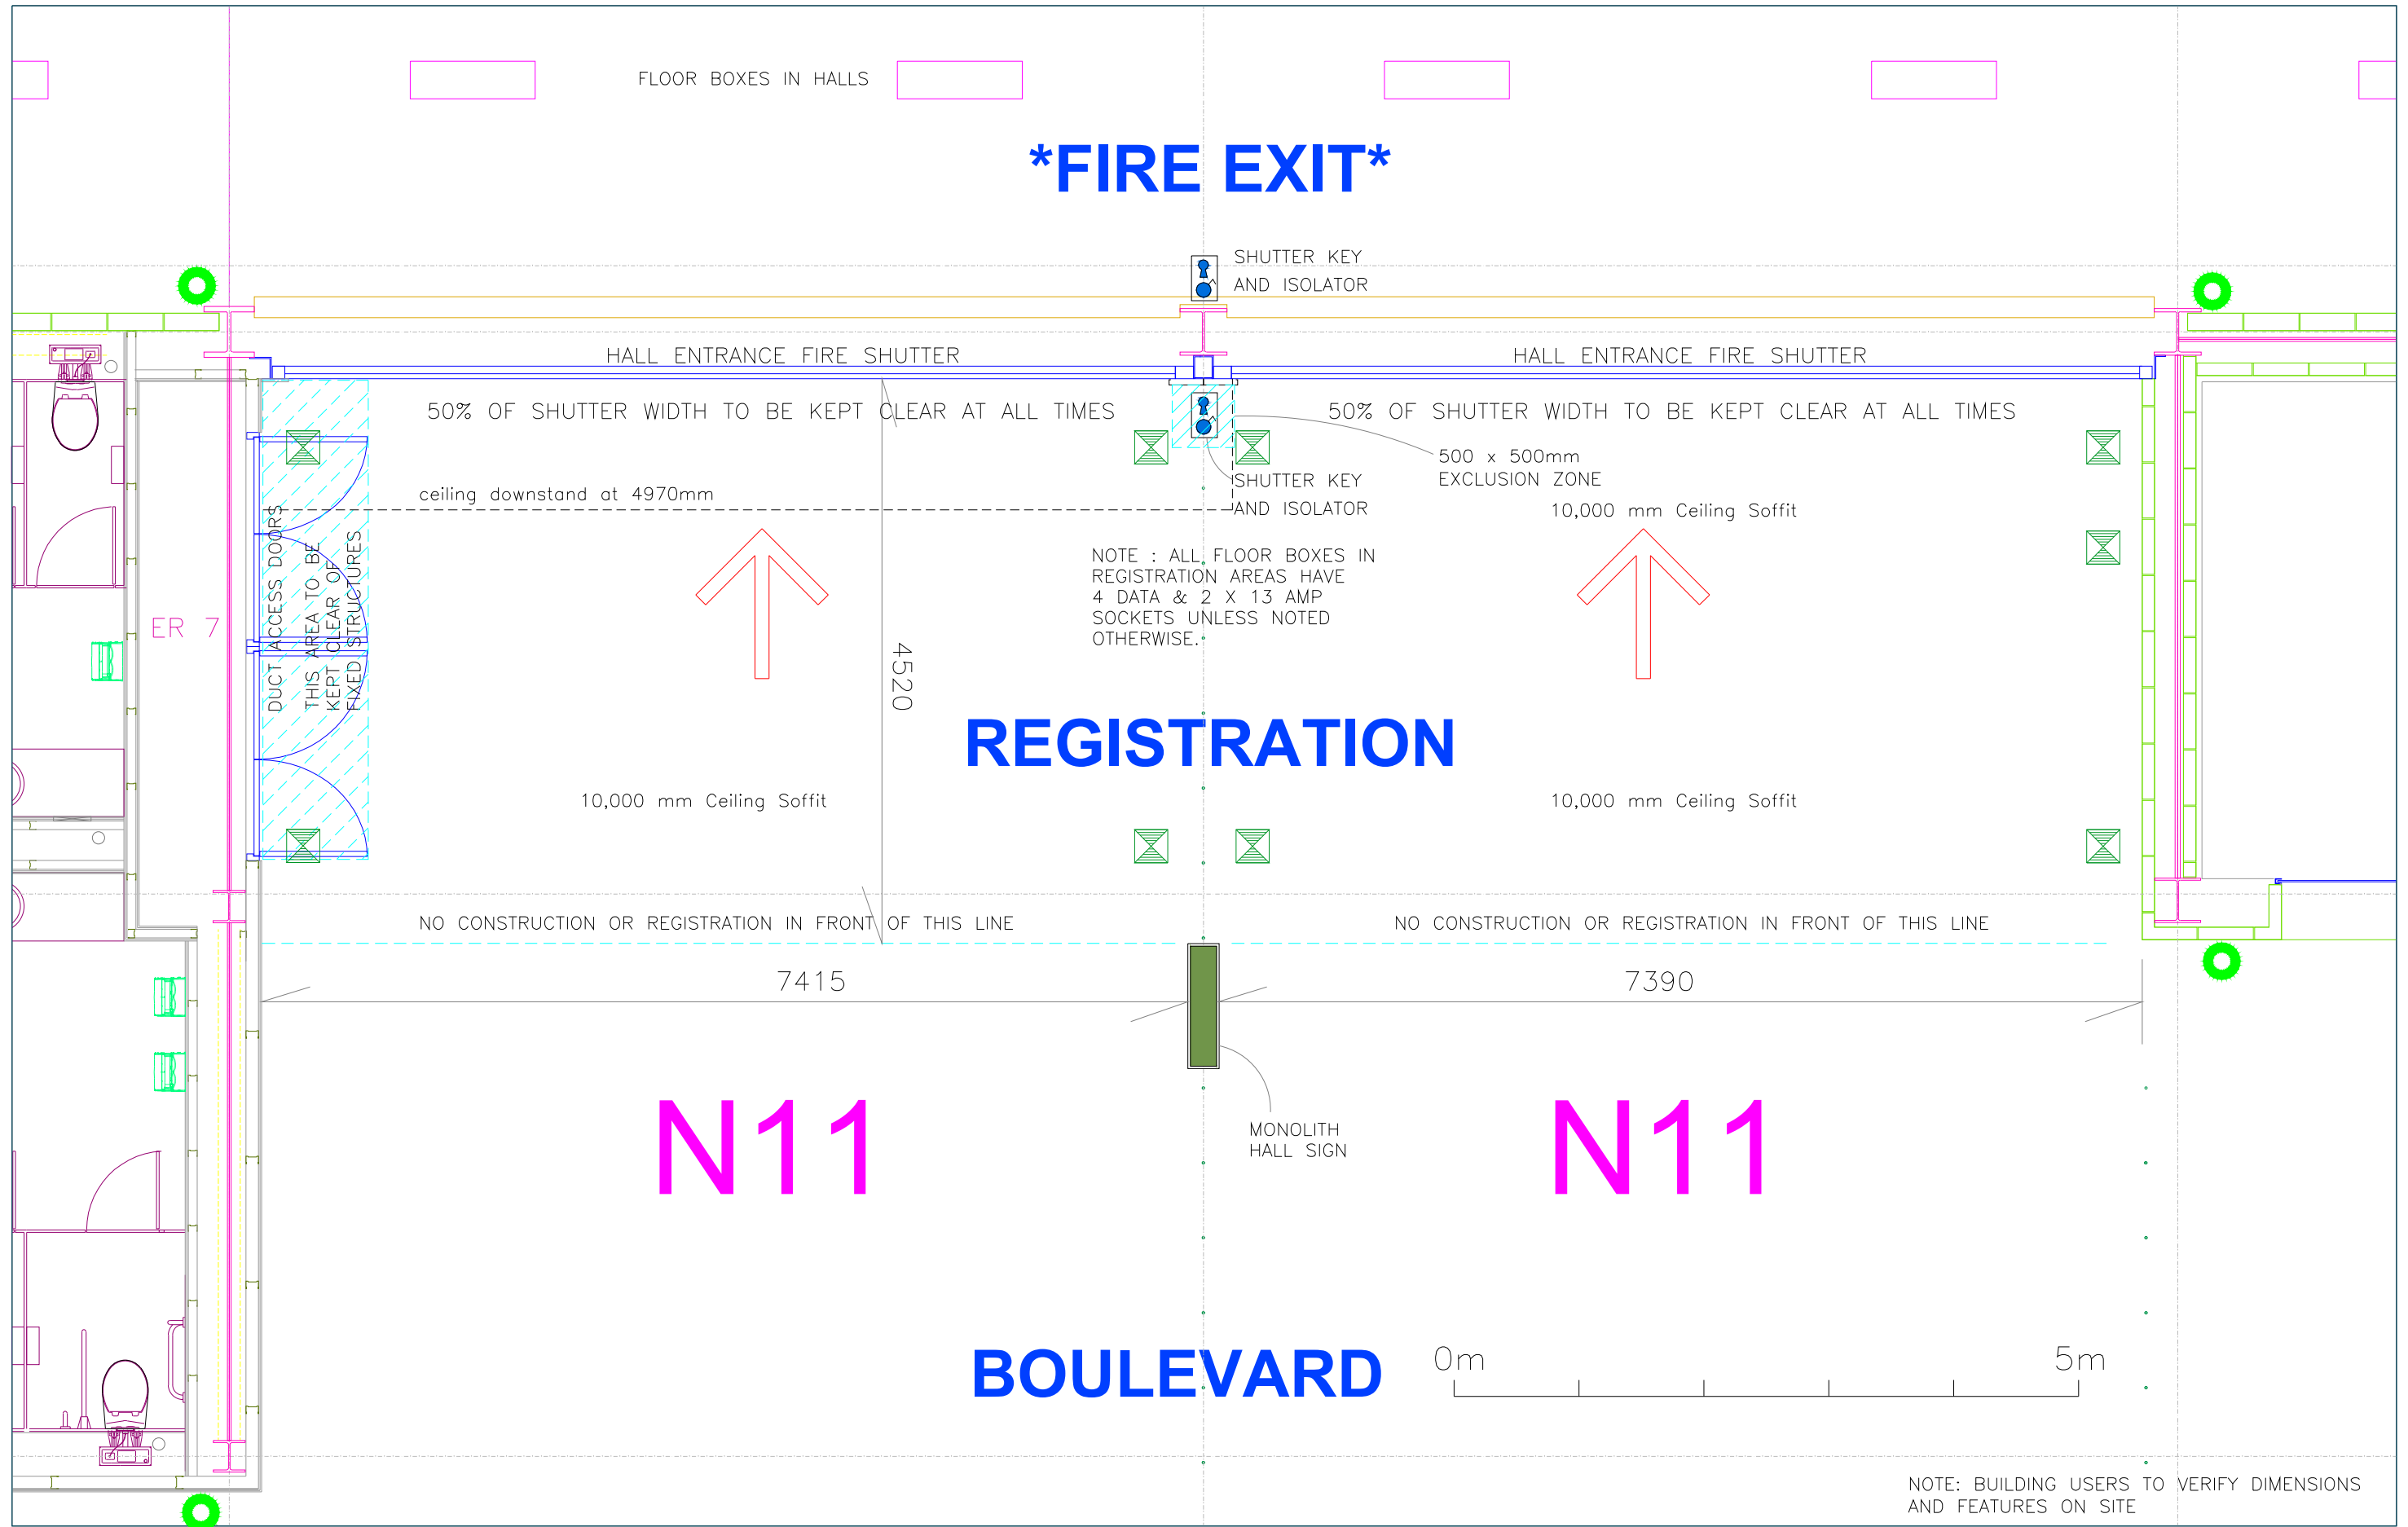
FLOOR BOXES IN HALLS

*FIRE EXIT*

SHUTTER KEY AND ISOLATOR

HALL ENTRANCE FIRE SHUTTER

HALL ENTRANCE FIRE SHUTTER

50% OF SHUTTER WIDTH TO BE KEPT CLEAR AT ALL TIMES

50% OF SHUTTER WIDTH TO BE KEPT CLEAR AT ALL TIMES

500 x 500mm EXCLUSION ZONE

SHUTTER KEY AND ISOLATOR

ceiling downstand at 4970mm

10,000 mm Ceiling Soffit

NOTE : ALL FLOOR BOXES IN REGISTRATION AREAS HAVE 4 DATA & 2 X 13 AMP SOCKETS UNLESS NOTED OTHERWISE.

ER 7

DUCT ACCESS DOORS

THIS AREA TO BE KEPT CLEAR OF FIXED STRUCTURES

4520

REGISTRATION

10,000 mm Ceiling Soffit

10,000 mm Ceiling Soffit

NO CONSTRUCTION OR REGISTRATION IN FRONT OF THIS LINE

NO CONSTRUCTION OR REGISTRATION IN FRONT OF THIS LINE

7415

7390

N11

MONOLITH HALL SIGN

N11

BOULEVARD

0m

5m

NOTE: BUILDING USERS TO VERIFY DIMENSIONS AND FEATURES ON SITE